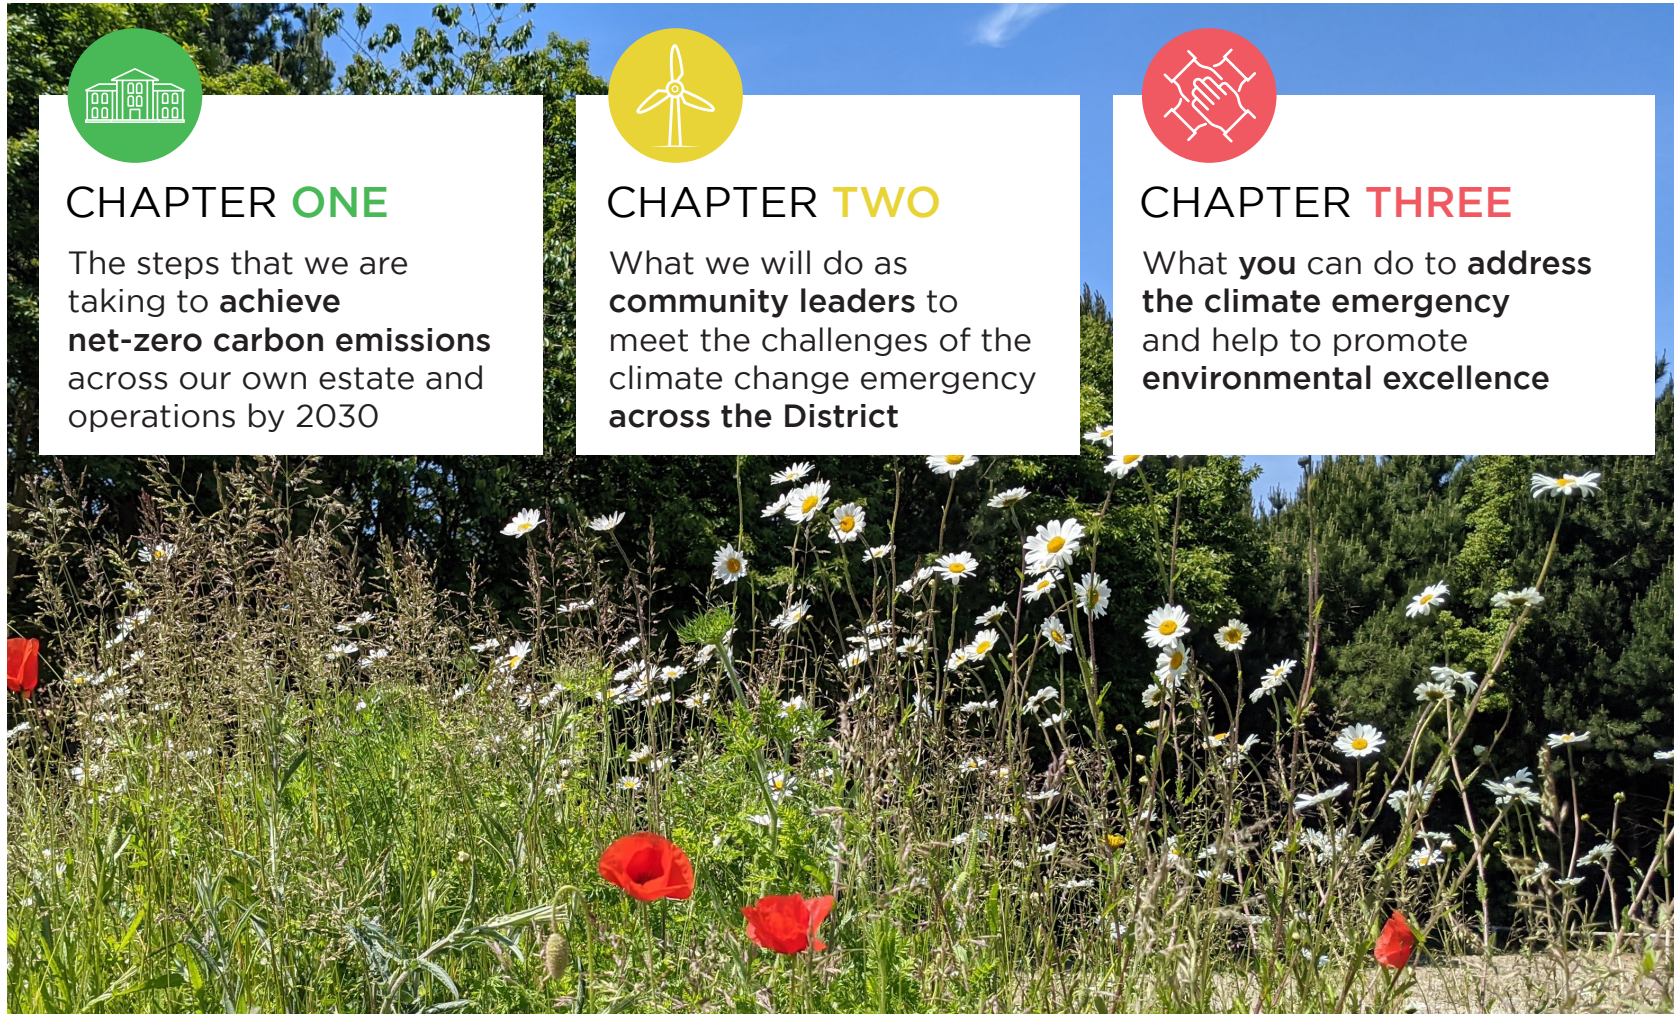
CHAPTER ONE

The steps that we are taking to achieve net-zero carbon emissions across our own estate and operations by 2030

CHAPTER TWO

What we will do as community leaders to meet the challenges of the climate change emergency across the District

CHAPTER THREE

What you can do to address the climate emergency and help to promote environmental excellence